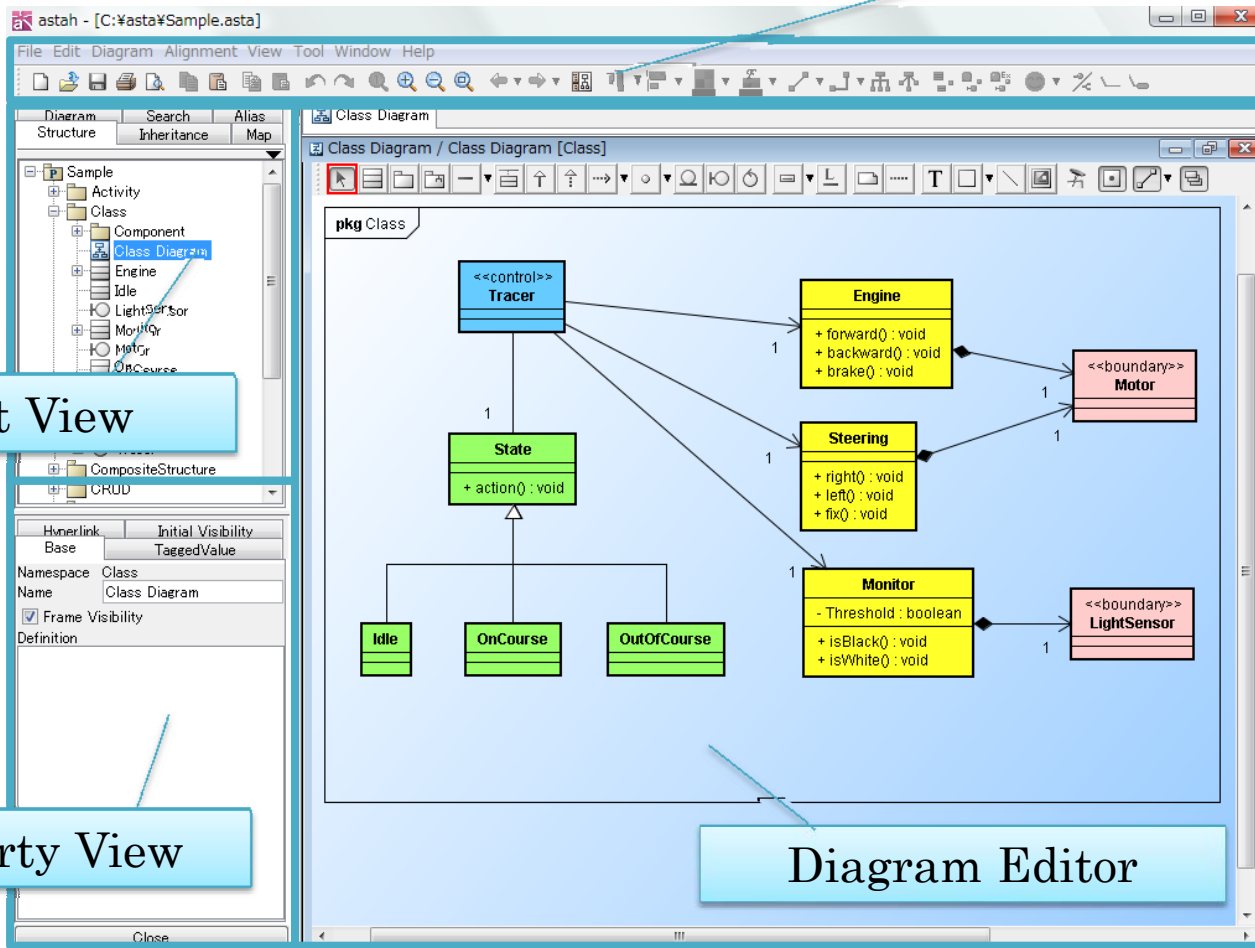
astah - [C:¥asta¥Sample.asta]

File Edit Diagram Alignment View Tool Window Help

Diagram Search Alias
Structure Inheritance Map

Sample
Activity
Class
Component
Class Diagram
Engine
Idle
LightSensor
Monitor
Motor
OnCourse
CompositeStructure
CRUD

t View

Hyperlink Initial Visibility
Base TaggedValue
Namespace Class
Name Class Diagram
Frame Visibility
Definition

rty View

Close

Class Diagram

Class Diagram / Class Diagram [Class]

pkg Class

<<control>>
Tracer

Engine
+ forward() : void
+ backward() : void
+ brake() : void

<<boundary>>
Motor

1

1

1

1

1

State
+ action() : void

Steering
+ right() : void
+ left() : void
+ fix() : void

1

1

Monitor
- Threshold : boolean
+ isBlack() : void
+ isWhite() : void

<<boundary>>
LightSensor

1

Idle

OnCourse

OutOfCourse

Diagram Editor